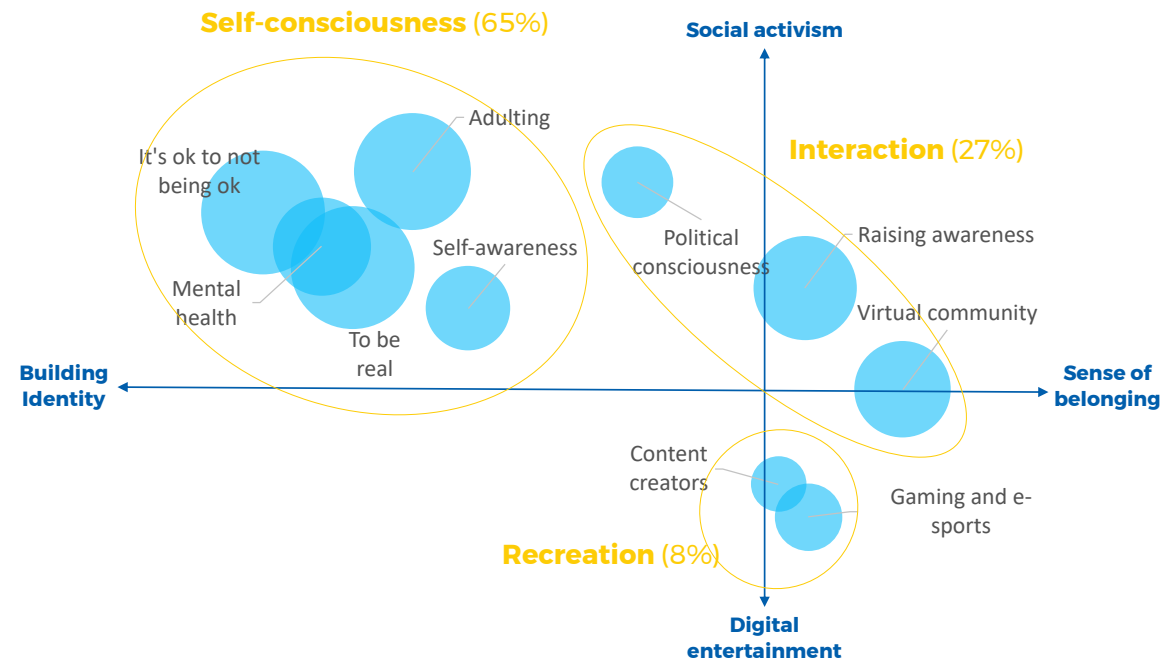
Self-consciousness (65%)

Social activism

Adulting

It's ok to not being ok

Interaction (27%)

Self-awareness

Political consciousness

Raising awareness

Mental health

To be real

Virtual community

Building Identity

Sense of belonging

Content creators

Gaming and e-sports

Recreation (8%)

Digital entertainment